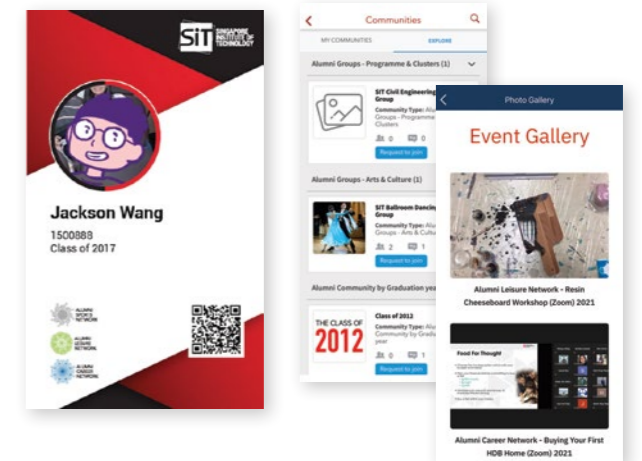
SiT SINGAPORE INSTITUTE OF TECHNOLOGY

Jackson Wang
1500888
Class of 2017

ALUMNI SPORTS NETWORK
ALUMNI LEISURE NETWORK
ALUMNI CAREER NETWORK

Communities
MY COMMUNITIES
EXPLORE

Alumni Groups - Programme & Clusters (1)
SIT Civil Engineering Group
Community Type: Alu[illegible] Groups - Programme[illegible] Clusters
0 0
Request to join

Alumni Groups - Arts & Culture (1)
SIT Ballroom Dancing Group
Community Type: Alu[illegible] Groups - Arts & Cult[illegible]
2 1
Request to join

Alumni Community by Graduation year
THE CLASS OF 2012
Class of 2012
Community Type: Alu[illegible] Community by Gradu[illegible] year
0 1
Request to join

Photo Gallery
Event Gallery
Alumni Leisure Network - Resin Cheeseboard Workshop (Zoom) 2021
Food For Thought
Alumni Career Network - Buying Your First HDB Home (Zoom) 2021